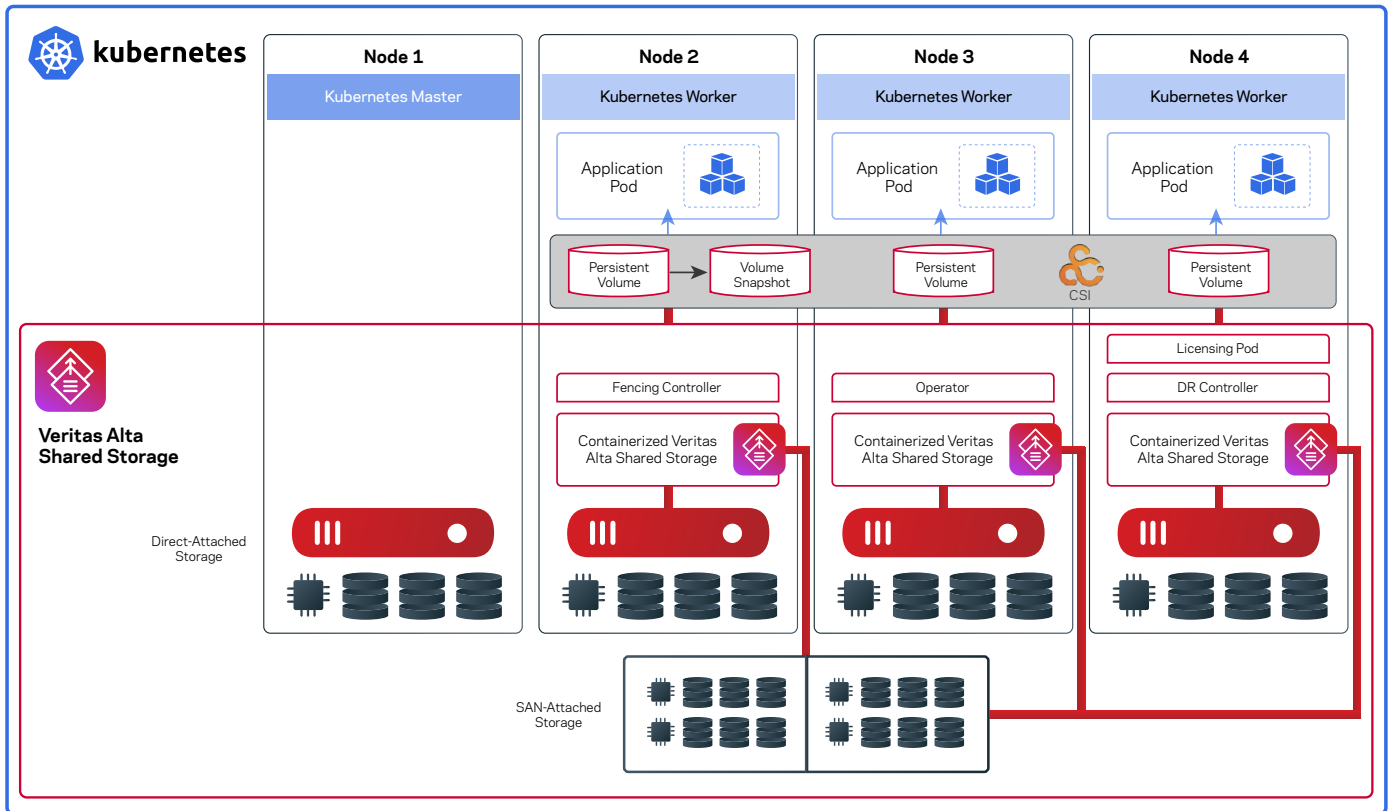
kubernetes

Node 1

Kubernetes Master

Node 2

Kubernetes Worker

Application Pod

Node 3

Kubernetes Worker

Application Pod

Node 4

Kubernetes Worker

Application Pod

Persistent Volume

Volume Snapshot

Persistent Volume

CSI

Persistent Volume

Veritas Alta Shared Storage

Licensing Pod

Fencing Controller

Operator

DR Controller

Containerized Veritas Alta Shared Storage

Containerized Veritas Alta Shared Storage

Containerized Veritas Alta Shared Storage

Direct-Attached Storage

SAN-Attached Storage